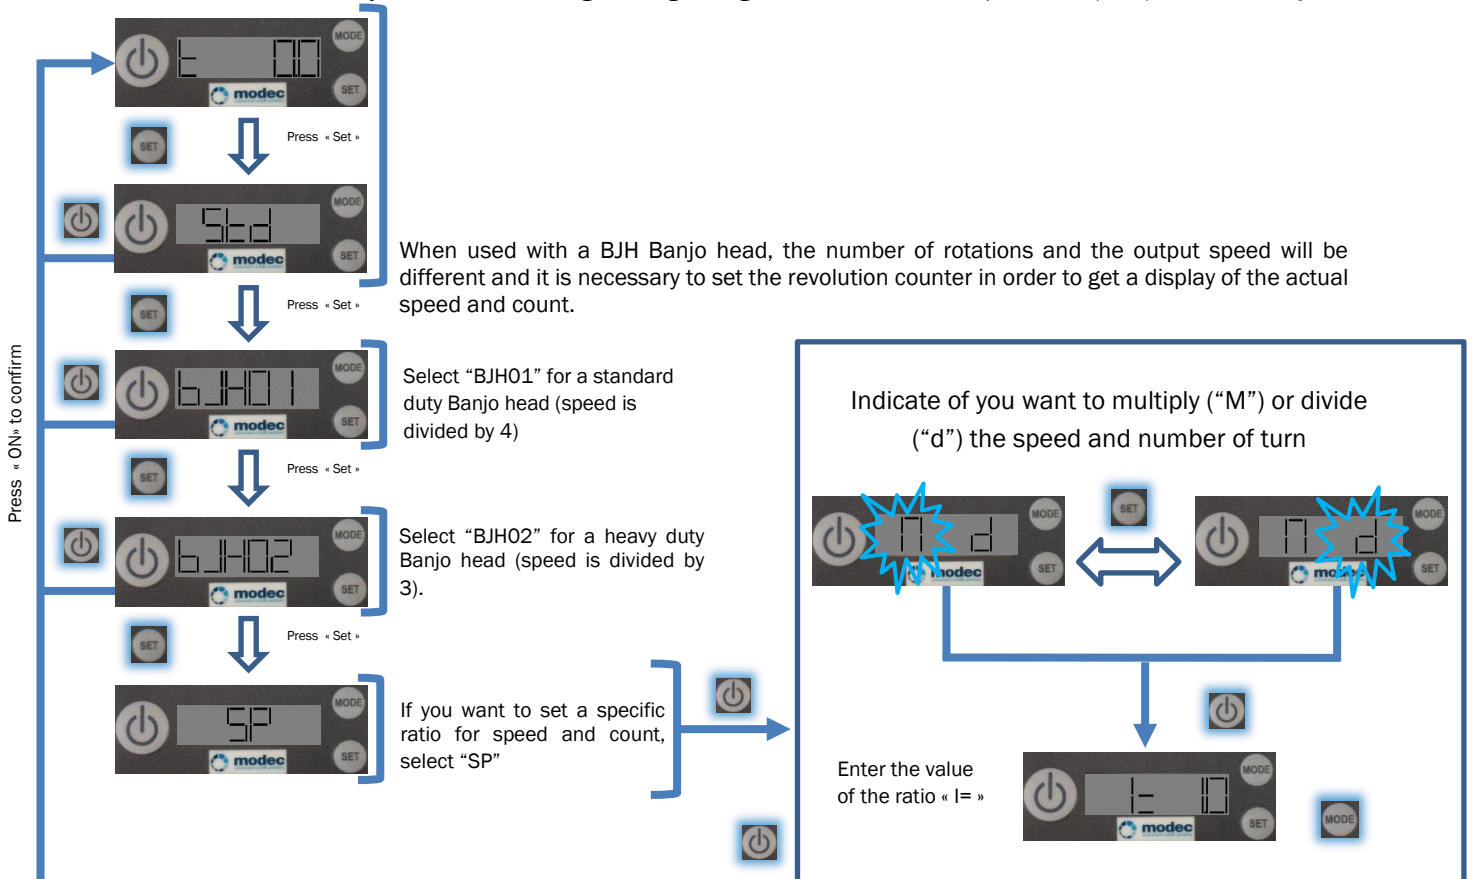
Press « ON» to confirm

t 00

MODE

SET

modec

SET

Press « Set »

Std

MODE

SET

modec

When used with a BJH Banjo head, the number of rotations and the output speed will be different and it is necessary to set the revolution counter in order to get a display of the actual speed and count.

SET

Press « Set »

bJH01

MODE

SET

modec

Select "BJH01" for a standard duty Banjo head (speed is divided by 4)

SET

Press « Set »

bJH02

MODE

SET

modec

Select "BJH02" for a heavy duty Banjo head (speed is divided by 3).

SET

Press « Set »

SP

MODE

SET

modec

If you want to set a specific ratio for speed and count, select "SP"

Indicate of you want to multiply ("M") or divide ("d") the speed and number of turn

M d

MODE

SET

modec

SET

M d

MODE

SET

modec

Enter the value of the ratio « I= »

I= 10

MODE

SET

modec

MODE